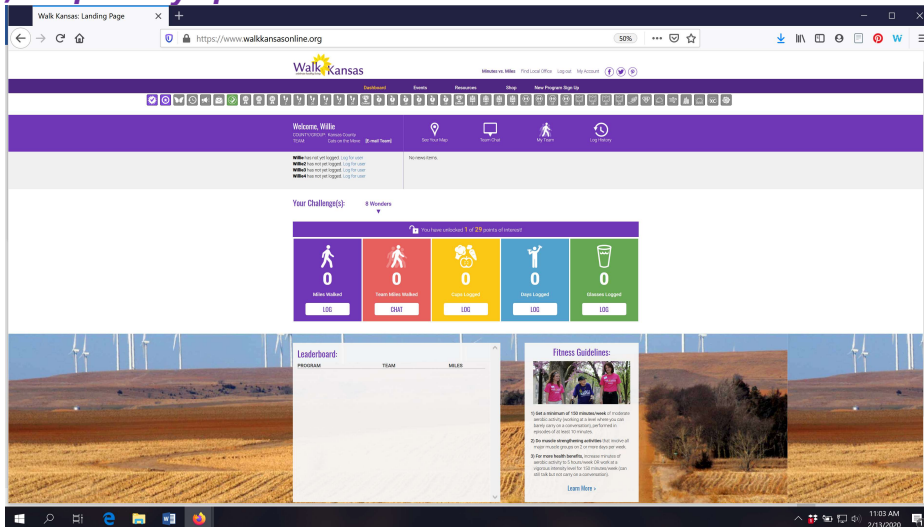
Walk Kansas: Landing Page

https://www.walkkansasonline.org

50%

Walk Kansas

Minutes vs. Miles   Find Local Office   Log out   My Account

Dashboard   Events   Resources   Shop   New Program Sign Up

Welcome, Willie
COUNTY/GROUP: Kansas County
TEAM: Cats on the Move   [E-mail Team]

See Your Map   Team Chat   My Team   Log History

Willie has not yet logged. Log for user
Willie2 has not yet logged. Log for user
Willie3 has not yet logged. Log for user
Willie4 has not yet logged. Log for user

No news items.

Your Challenge(s):   8 Wonders

You have unlocked 1 of 29 points of interest!

0
Miles Walked
LOG

0
Team Miles Walked
CHAT

0
Cups Logged
LOG

0
Days Logged
LOG

0
Glasses Logged
LOG

Leaderboard:
PROGRAM   TEAM   MILES

Fitness Guidelines:

1) Get a minimum of 150 minutes/week of moderate aerobic activity (working at a level where you can barely carry on a conversation) performed in episodes of at least 10 minutes.

2) Do muscle strengthening activities that involve all major muscle groups on 2 or more days per week.

3) For more health benefits, increase minutes of aerobic activity to 5 hours/week OR work at a vigorous intensity level for 150 minutes/week (can still talk but not carry on a conversation).

Learn More ›

11:03 AM
2/13/2020